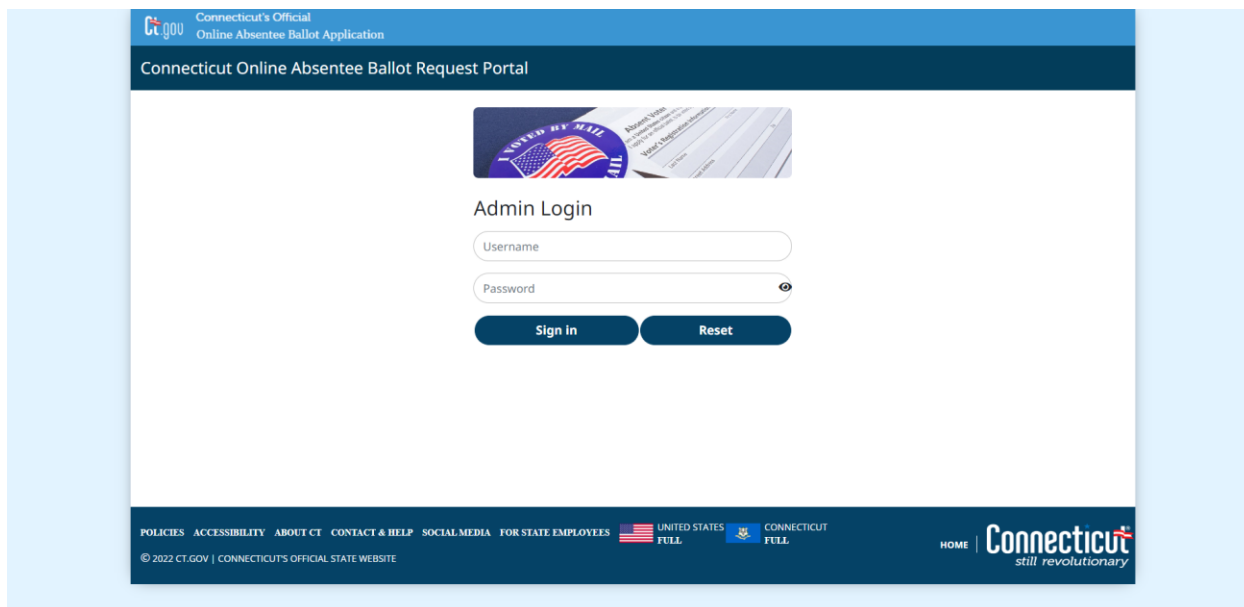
Ct.gov Connecticut's Official Online Absentee Ballot Application

Connecticut Online Absentee Ballot Request Portal

I VOTED BY MAIL

Absent Voter

Admin Login

Username

Password

Sign in

Reset

POLICIES ACCESSIBILITY ABOUT CT CONTACT & HELP SOCIAL MEDIA FOR STATE EMPLOYEES UNITED STATES FULL CONNECTICUT FULL

© 2022 CT.GOV | CONNECTICUT'S OFFICIAL STATE WEBSITE

HOME | Connecticut still revolutionary